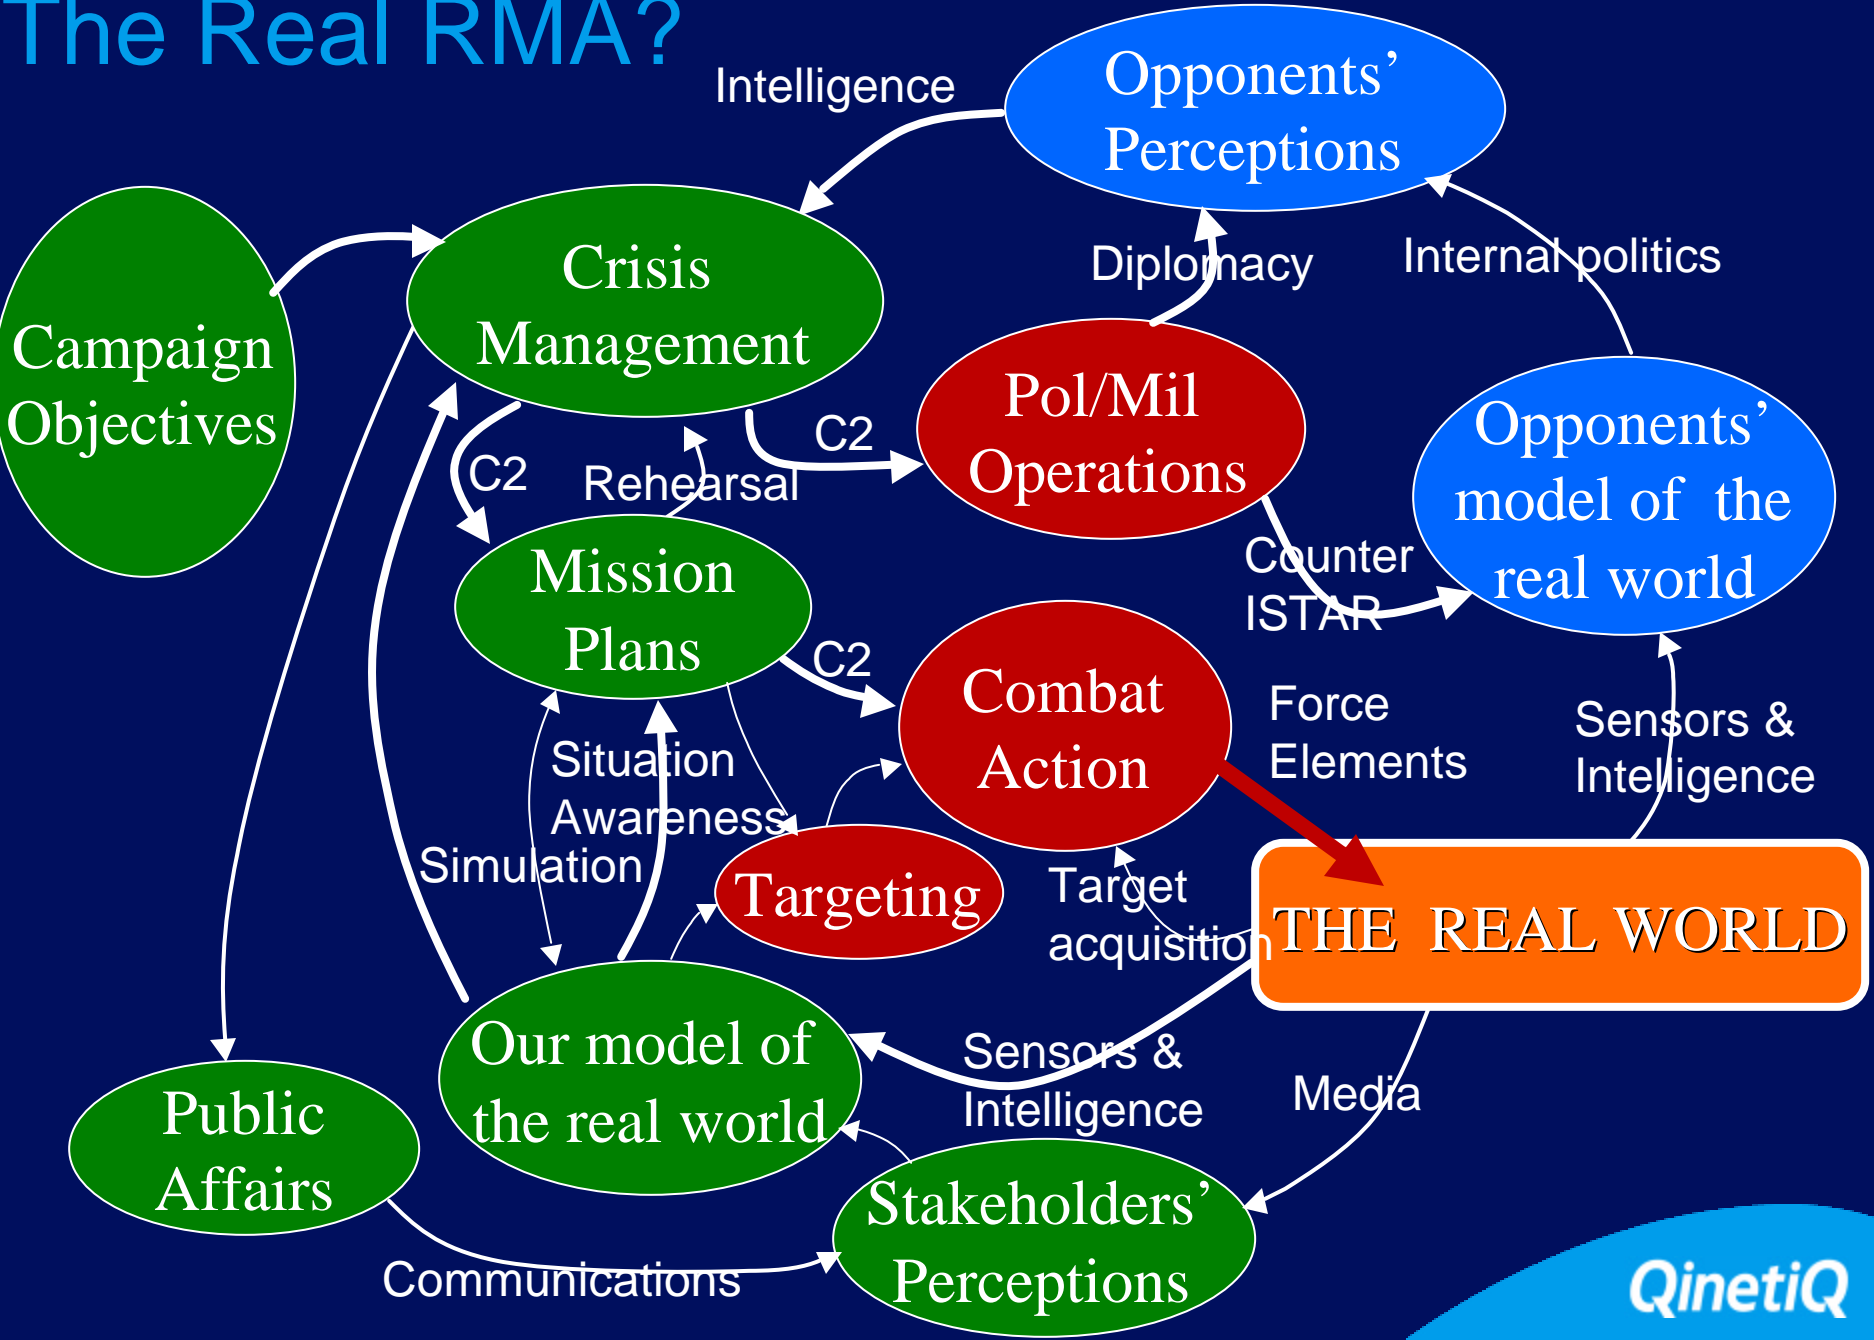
The Real RMA?

Intelligence

Opponents' Perceptions

Campaign Objectives

Crisis Management

Diplomacy

Internal politics

Pol/Mil Operations

C2

C2

Rehearsal

Opponents' model of the real world

Mission Plans

Counter ISTAR

C2

Combat Action

Force Elements

Sensors & Intelligence

Situation Awareness

Simulation

Targeting

Target acquisition

THE REAL WORLD

Our model of the real world

Sensors & Intelligence

Media

Public Affairs

Stakeholders' Perceptions

Communications

QinetiQ